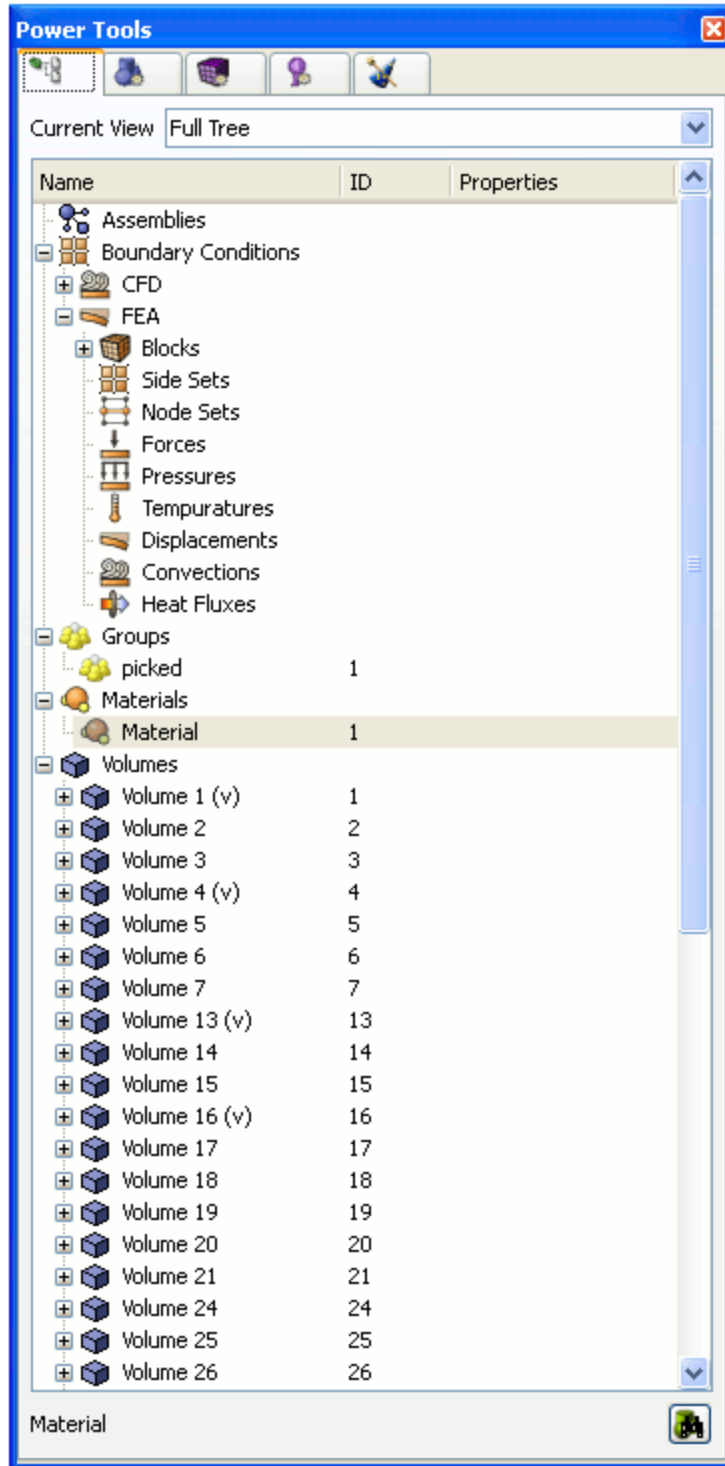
Power Tools

Current View Full Tree

| Name | ID | Properties |
|---|---|---|
| Assemblies | | |
| Boundary Conditions | | |
| CFD | | |
| FEA | | |
| Blocks | | |
| Side Sets | | |
| Node Sets | | |
| Forces | | |
| Pressures | | |
| Tempuratures | | |
| Displacements | | |
| Convections | | |
| Heat Fluxes | | |
| Groups | | |
| picked | 1 | |
| Materials | | |
| Material | 1 | |
| Volumes | | |
| Volume 1 (v) | 1 | |
| Volume 2 | 2 | |
| Volume 3 | 3 | |
| Volume 4 (v) | 4 | |
| Volume 5 | 5 | |
| Volume 6 | 6 | |
| Volume 7 | 7 | |
| Volume 13 (v) | 13 | |
| Volume 14 | 14 | |
| Volume 15 | 15 | |
| Volume 16 (v) | 16 | |
| Volume 17 | 17 | |
| Volume 18 | 18 | |
| Volume 19 | 19 | |
| Volume 20 | 20 | |
| Volume 21 | 21 | |
| Volume 24 | 24 | |
| Volume 25 | 25 | |
| Volume 26 | 26 | |

Material